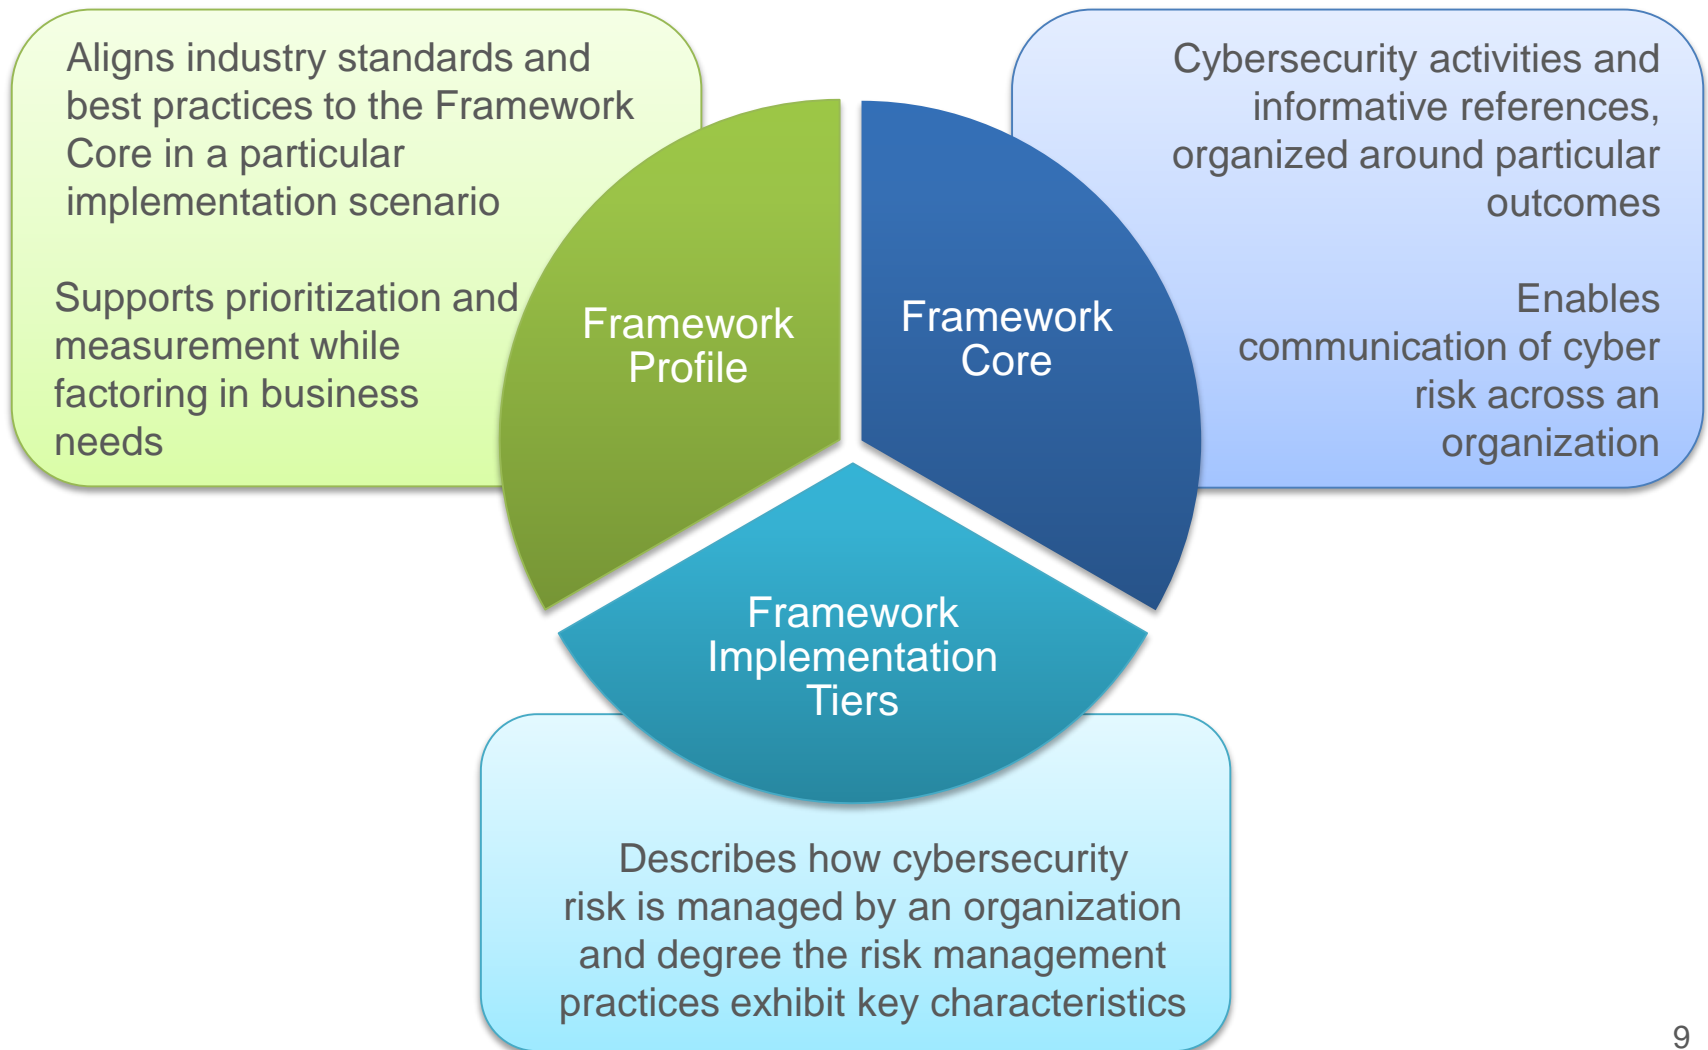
Aligns industry standards and best practices to the Framework Core in a particular implementation scenario

Supports prioritization and measurement while factoring in business needs

Framework Profile

Framework Core

Cybersecurity activities and informative references, organized around particular outcomes

Enables communication of cyber risk across an organization

Framework Implementation Tiers

Describes how cybersecurity risk is managed by an organization and degree the risk management practices exhibit key characteristics

9